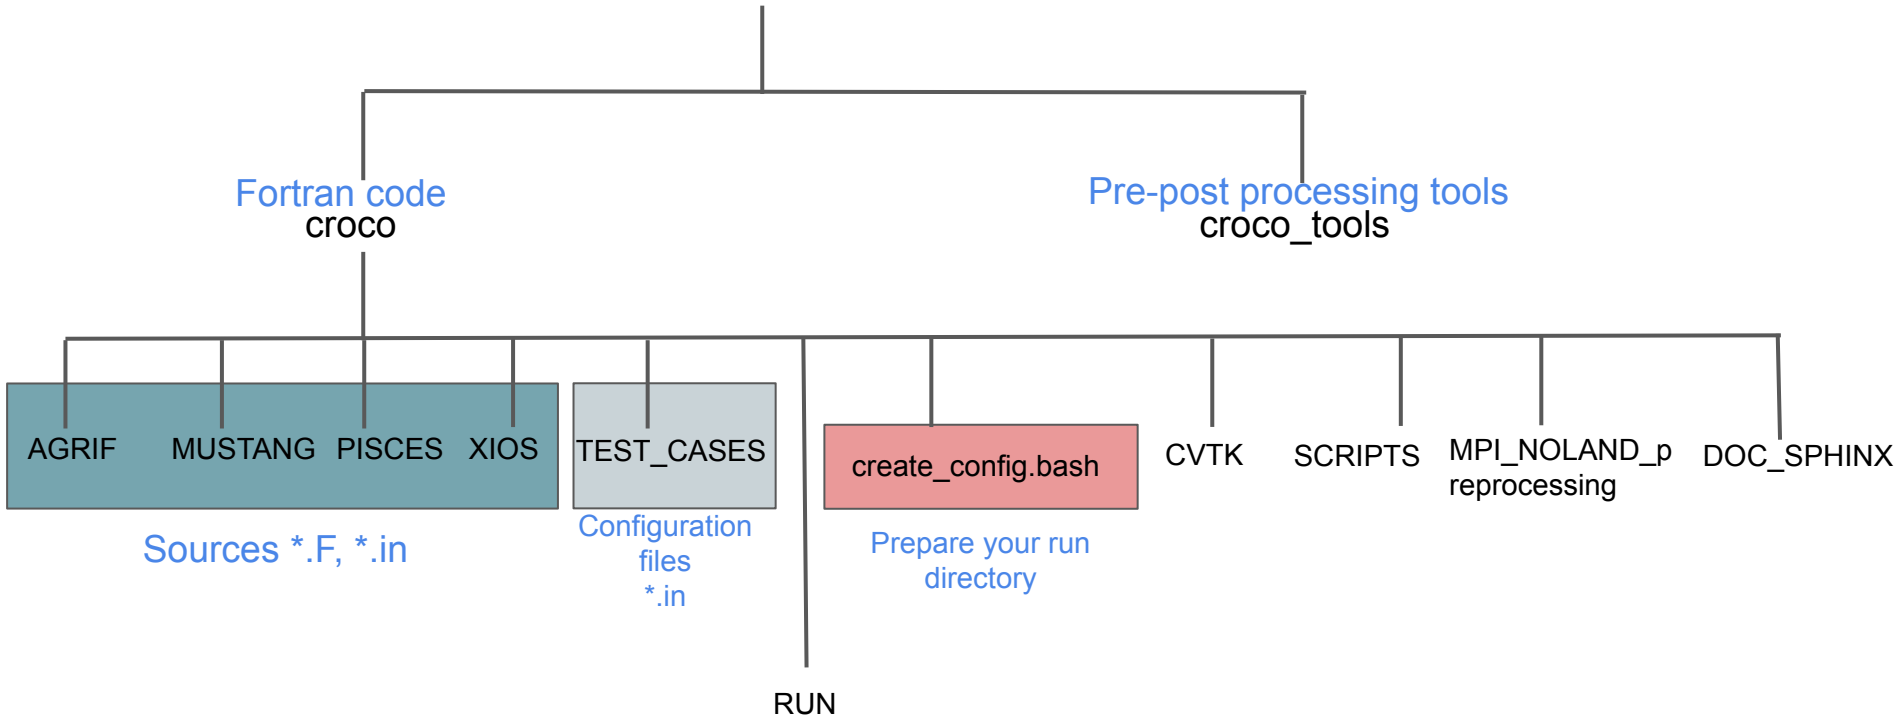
Fortran code
croco

Pre-post processing tools
croco_tools

AGRIF MUSTANG PISCES XIOS

Sources *.F, *.in

TEST_CASES

Configuration files *.in

RUN

create_config.bash

Prepare your run directory

CVTK

SCRIPTS

MPI_NOLAND_preprocessing

DOC_SPHINX